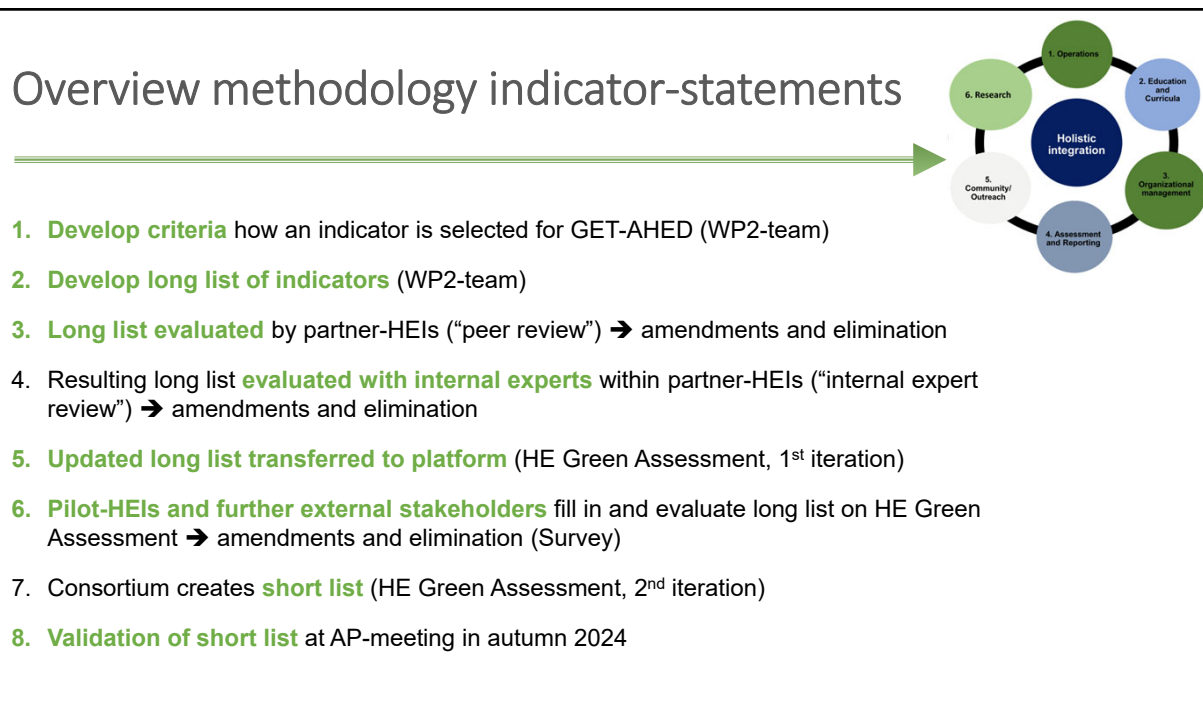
Overview methodology indicator-statements

1. Operations
2. Education and Curricula
3. Organizational management
4. Assessment and Reporting
5. Community/ Outreach
6. Research
Holistic integration

1. Develop criteria how an indicator is selected for GET-AHED (WP2-team)

2. Develop long list of indicators (WP2-team)

3. Long list evaluated by partner-HEIs ("peer review") ➔ amendments and elimination

4. Resulting long list evaluated with internal experts within partner-HEIs ("internal expert review") ➔ amendments and elimination

5. Updated long list transferred to platform (HE Green Assessment, 1$^{st}$ iteration)

6. Pilot-HEIs and further external stakeholders fill in and evaluate long list on HE Green Assessment ➔ amendments and elimination (Survey)

7. Consortium creates short list (HE Green Assessment, 2$^{nd}$ iteration)

8. Validation of short list at AP-meeting in autumn 2024